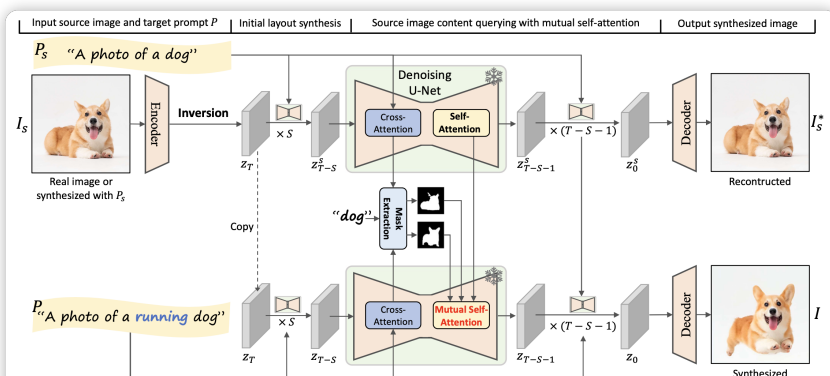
Input source image and target prompt $P$ | Initial layout synthesis | Source image content querying with mutual self-attention | Output synthesized image

$P_s$ "A photo of a dog"

$I_s$

Encoder

Inversion

$z_T$

$\times S$

$z^s_{T-S}$

Denoising U-Net

Cross-Attention

Self-Attention

$z^s_{T-S-1}$

$\times (T-S-1)$

$z^s_0$

Decoder

$I^*_s$

Real image or synthesized with $P_s$

Reconstructed

Copy

"dog"

Mask Extraction

$P$ "A photo of a running dog"

$z_T$

$\times S$

$z_{T-S}$

Cross-Attention

Mutual Self-Attention

$z_{T-S-1}$

$\times (T-S-1)$

$z_0$

Decoder

$I$

Synthesized